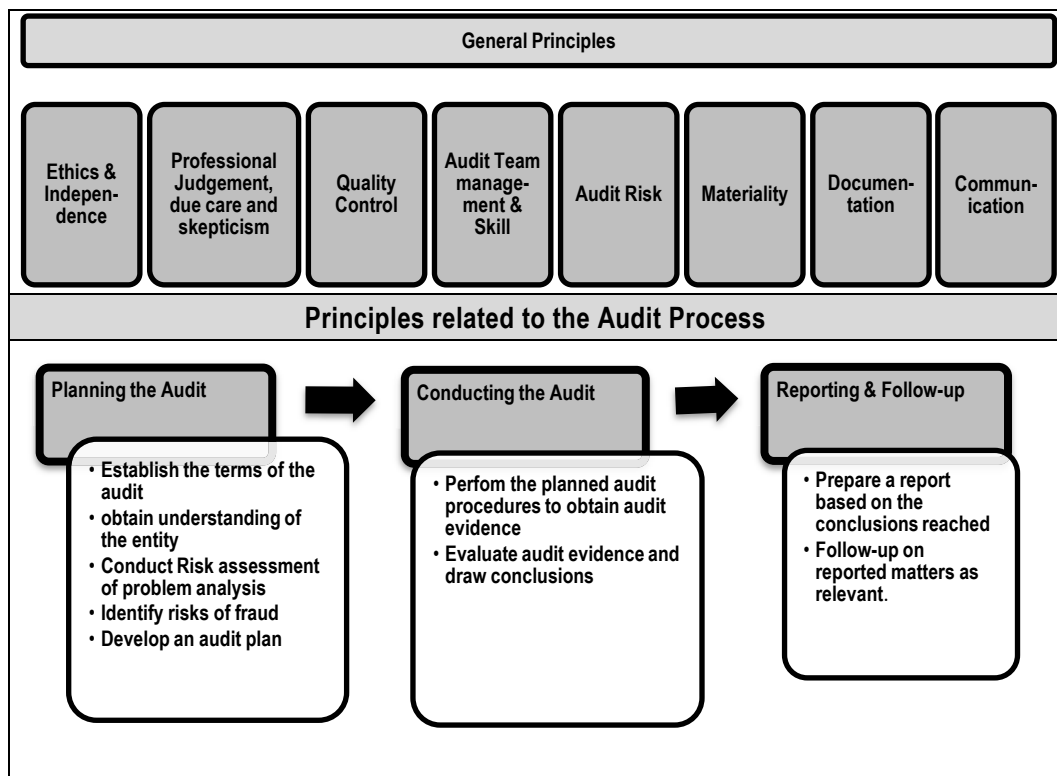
General Principles

Ethics & Independence

Professional Judgement, due care and skepticism

Quality Control

Audit Team management & Skill

Audit Risk

Materiality

Documentation

Communication

Principles related to the Audit Process

Planning the Audit

- Establish the terms of the audit
- obtain understanding of the entity
- Conduct Risk assessment of problem analysis
- Identify risks of fraud
- Develop an audit plan

Conducting the Audit

- Perfom the planned audit procedures to obtain audit evidence
- Evaluate audit evidence and draw conclusions

Reporting & Follow-up

- Prepare a report based on the conclusions reached
- Follow-up on reported matters as relevant.